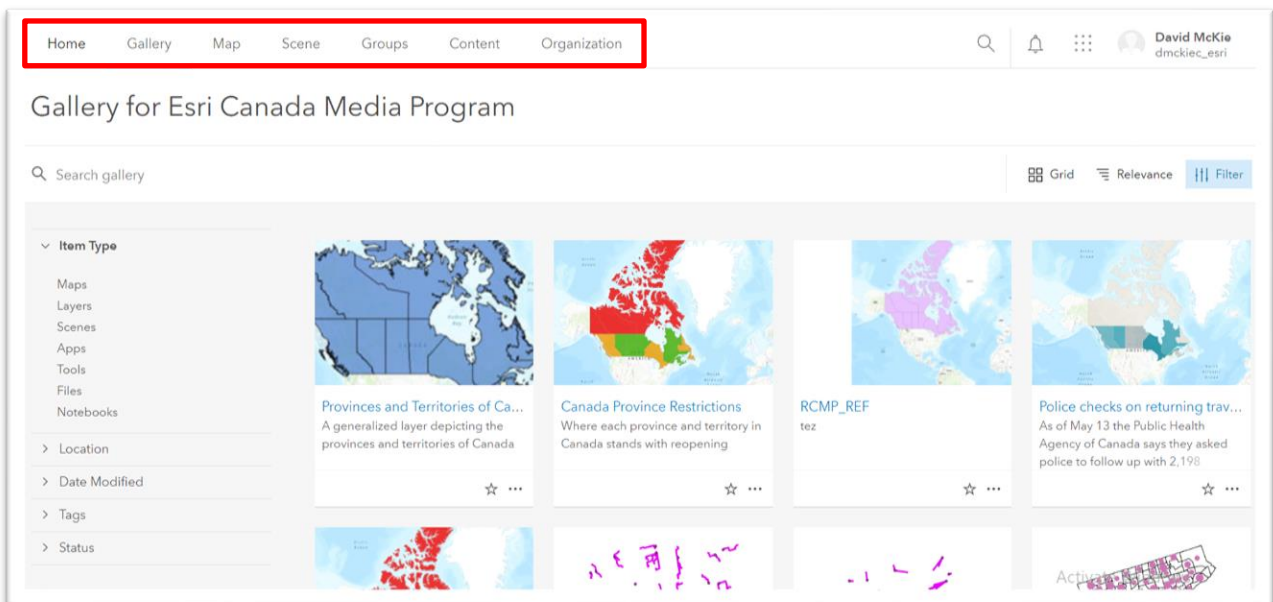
Home Gallery Map Scene Groups Content Organization

David McKie
dmckiec_esri

Gallery for Esri Canada Media Program

Search gallery

Grid Relevance Filter

Item Type

Maps
Layers
Scenes
Apps
Tools
Files
Notebooks

Location

Date Modified

Tags

Status

Provinces and Territories of Ca...
A generalized layer depicting the provinces and territories of Canada

Canada Province Restrictions
Where each province and territory in Canada stands with reopening

RCMP_REF
tez

Police checks on returning trav...
As of May 13 the Public Health Agency of Canada says they asked police to follow up with 2,198

Activate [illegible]